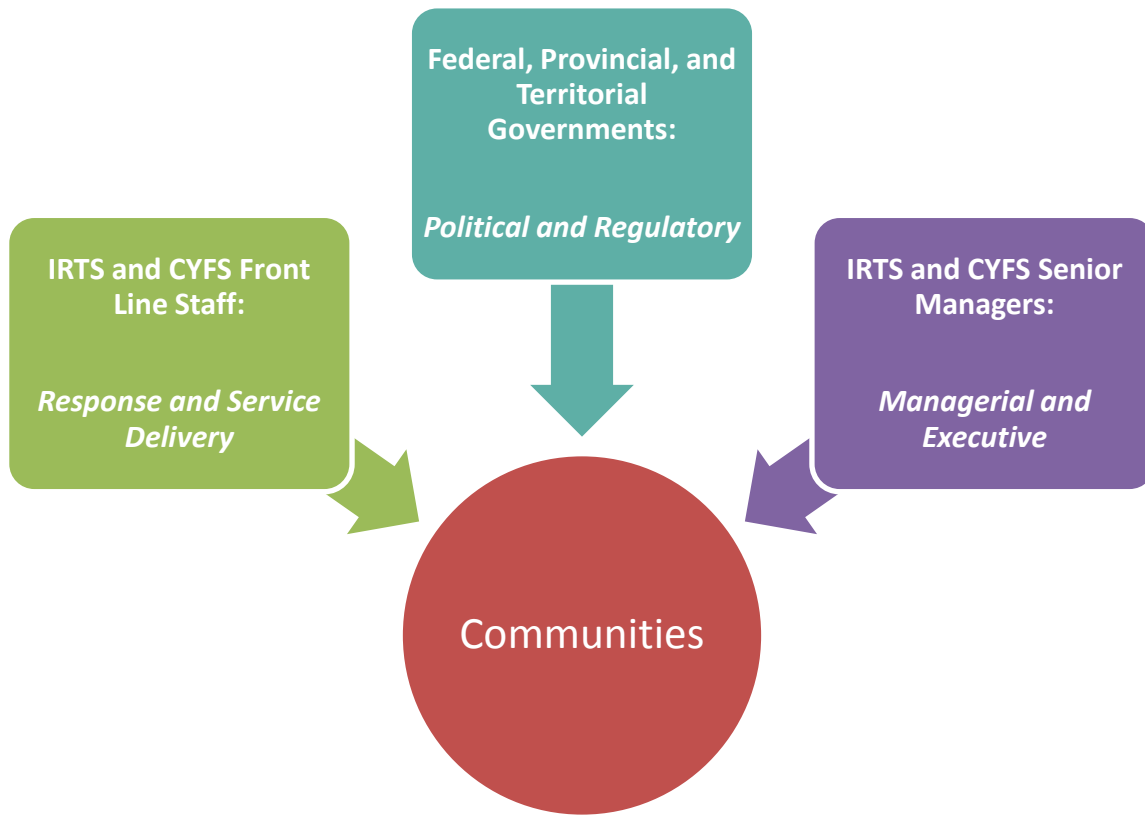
Federal, Provincial, and Territorial Governments:

Political and Regulatory

IRTS and CYFS Front Line Staff:

Response and Service Delivery

IRTS and CYFS Senior Managers:

Managerial and Executive

Communities